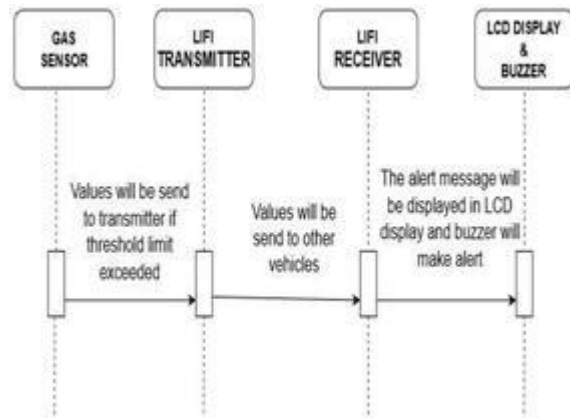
GAS SENSOR

LIFI TRANSMITTER

LIFI RECEIVER

LCD DISPLAY & BUZZER

Values will be send to transmitter if threshold limit exceeded

Values will be send to other vehicles

The alert message will be displayed in LCD display and buzzer will make alert